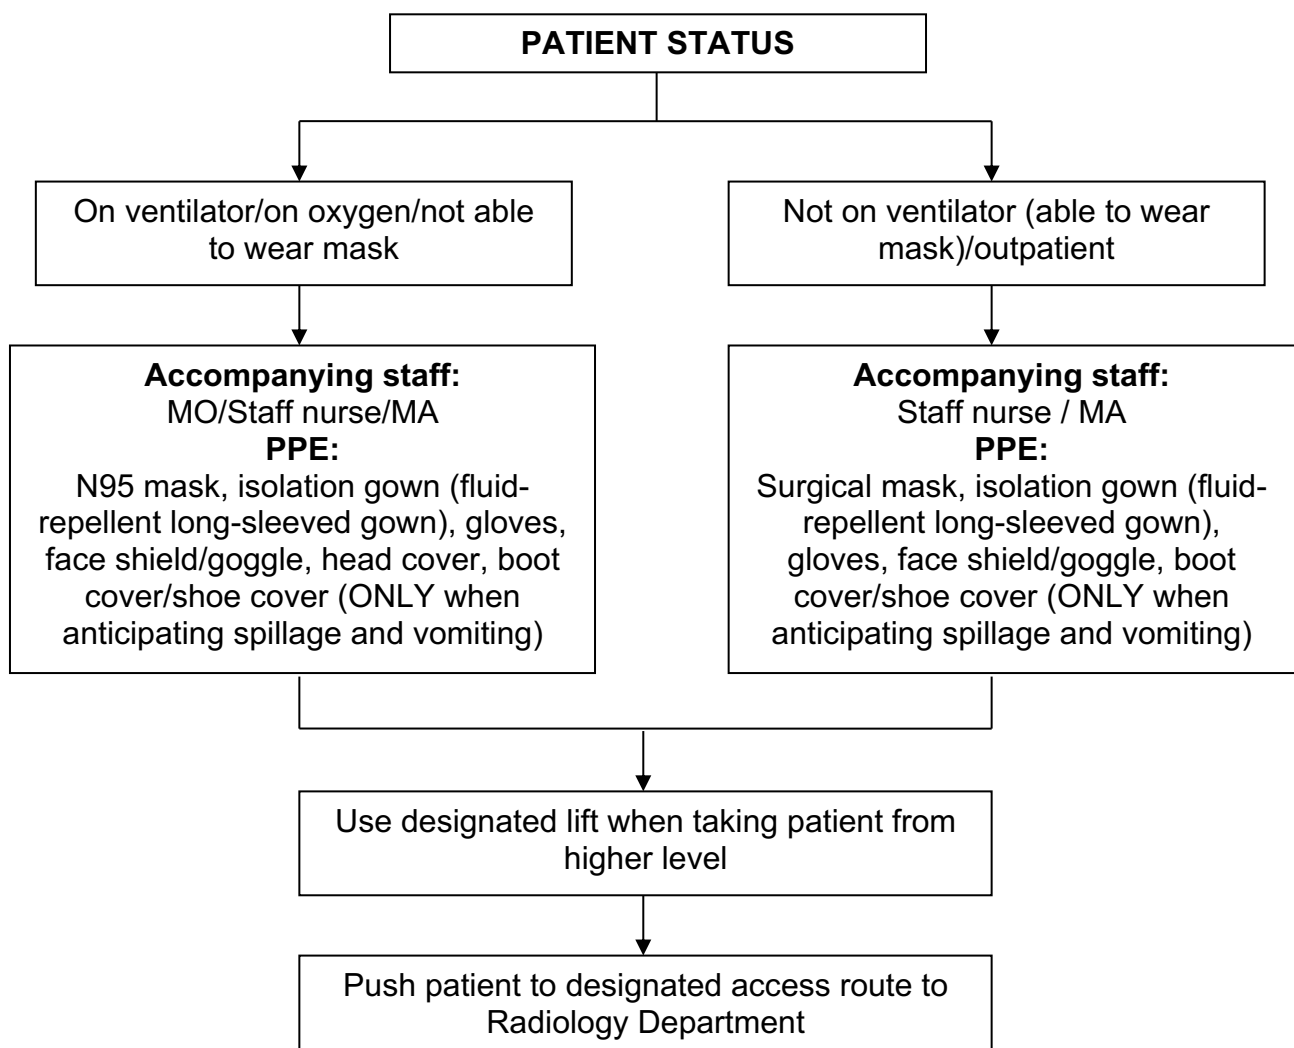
PATIENT STATUS

On ventilator/on oxygen/not able to wear mask

Not on ventilator (able to wear mask)/outpatient

Accompanying staff:
MO/Staff nurse/MA
PPE:
N95 mask, isolation gown (fluid-repellent long-sleeved gown), gloves, face shield/goggle, head cover, boot cover/shoe cover (ONLY when anticipating spillage and vomiting)

Accompanying staff:
Staff nurse / MA
PPE:
Surgical mask, isolation gown (fluid-repellent long-sleeved gown), gloves, face shield/goggle, boot cover/shoe cover (ONLY when anticipating spillage and vomiting)

Use designated lift when taking patient from higher level

Push patient to designated access route to Radiology Department